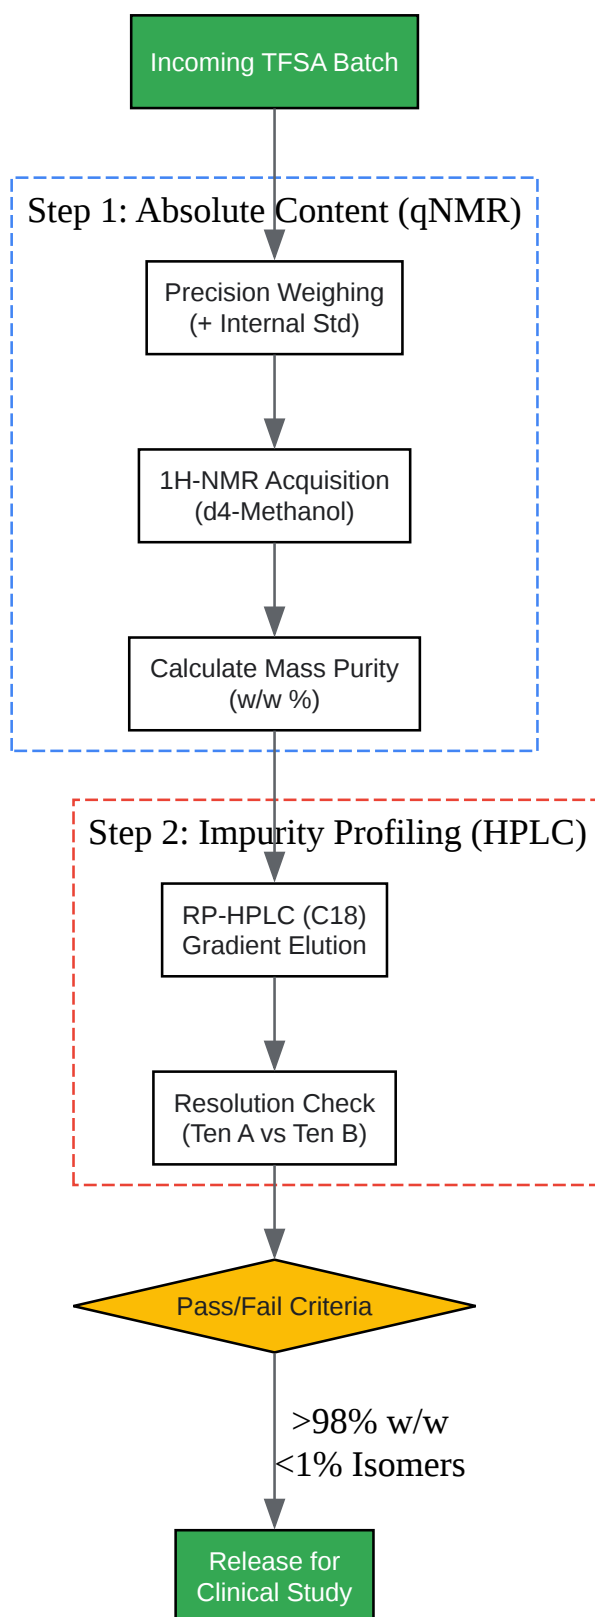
Incoming TFSA Batch

Step 1: Absolute Content (qNMR)

Precision Weighing
(+ Internal Std)

1H-NMR Acquisition
(d4-Methanol)

Calculate Mass Purity
(w/w %)

Step 2: Impurity Profiling (HPLC)

RP-HPLC (C18)
Gradient Elution

Resolution Check
(Ten A vs Ten B)

Pass/Fail Criteria

>98% w/w
<1% Isomers

Release for
Clinical Study